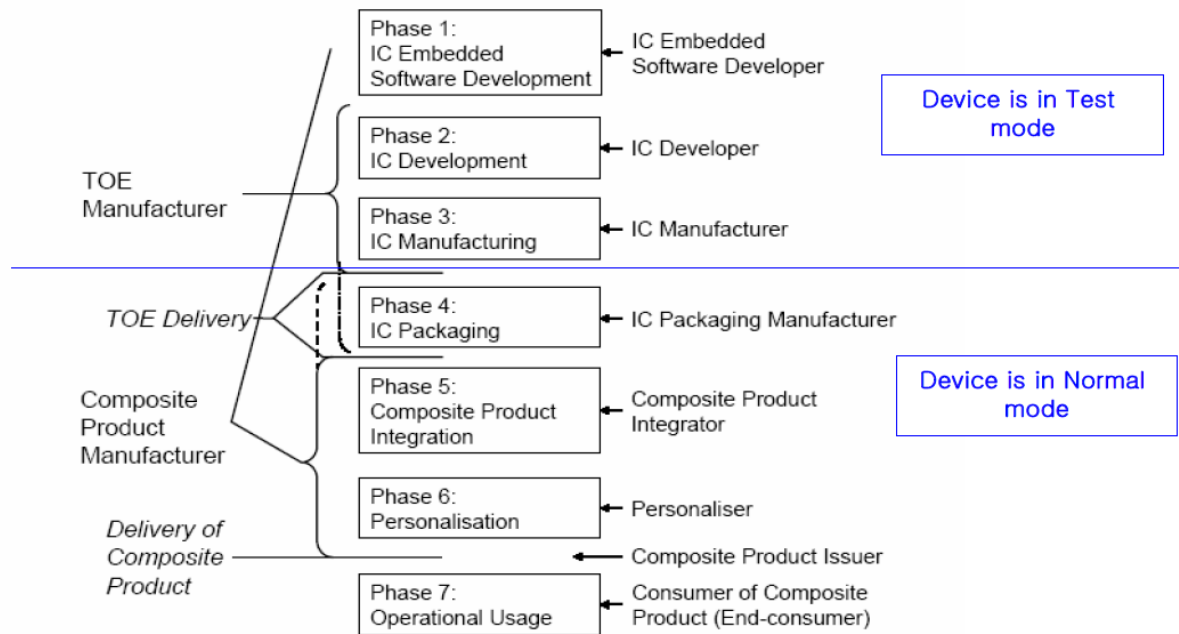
Phase 1:
IC Embedded
Software Development

IC Embedded
Software Developer

Device is in Test mode

TOE
Manufacturer

Phase 2:
IC Development

IC Developer

Phase 3:
IC Manufacturing

IC Manufacturer

TOE Delivery

Phase 4:
IC Packaging

IC Packaging Manufacturer

Composite
Product
Manufacturer

Phase 5:
Composite Product
Integration

Composite Product
Integrator

Device is in Normal mode

Phase 6:
Personalisation

Personaliser

Delivery of
Composite
Product

Composite Product Issuer

Phase 7:
Operational Usage

Consumer of Composite
Product (End-consumer)